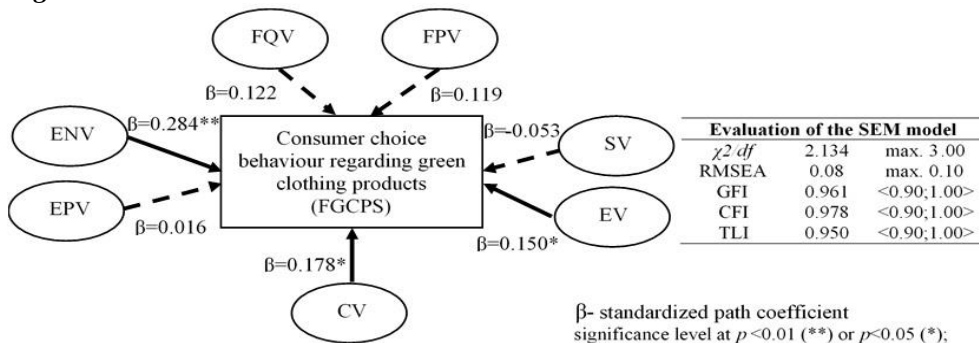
FQV

FPV

β=0.122

β=0.119

ENV

β=0.284**

Consumer choice behaviour regarding green clothing products (FGCPS)

β=-0.053

SV

EPV

β=0.016

EV

β=0.150*

β=0.178*

CV

| Evaluation of the SEM model | | |
|---|---|---|
| $\chi 2/df$ | 2.134 | max. 3.00 |
| RMSEA | 0.08 | max. 0.10 |
| GFI | 0.961 | <0.90;1.00> |
| CFI | 0.978 | <0.90;1.00> |
| TLI | 0.950 | <0.90;1.00> |

β- standardized path coefficient
significance level at $p$ <0.01 (**) or $p$<0.05 (*);